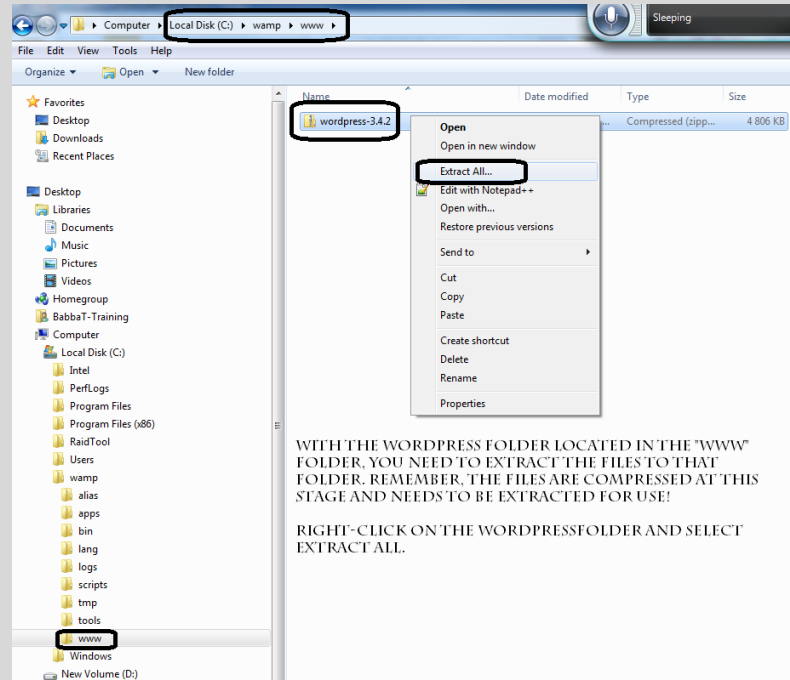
Computer ▸ Local Disk (C:) ▸ wamp ▸ www ▸

Sleeping

File Edit View Tools Help

Organize ▾ Open ▾ New folder

Favorites
Desktop
Downloads
Recent Places

Desktop
Libraries
Documents
Music
Pictures
Videos
Homegroup
BabbaT-Training
Computer
Local Disk (C:)
Intel
PerfLogs
Program Files
Program Files (x86)
RaidTool
Users
wamp
alias
apps
bin
lang
logs
scripts
tmp
tools
www
Windows
New Volume (D:)

| Name | Date modified | Type | Size |
|---|---|---|---|
| wordpress-3.4.2 | | Compressed (zipp... | 4 806 KB |

Open
Open in new window
Extract All...
Edit with Notepad++
Open with...
Restore previous versions
Send to
Cut
Copy
Paste
Create shortcut
Delete
Rename
Properties

With the WordPress folder located in the "www" folder, you need to extract the files to that folder. Remember, the files are compressed at this stage and needs to be extracted for use!

Right-click on the WordPressfolder and select Extract All.